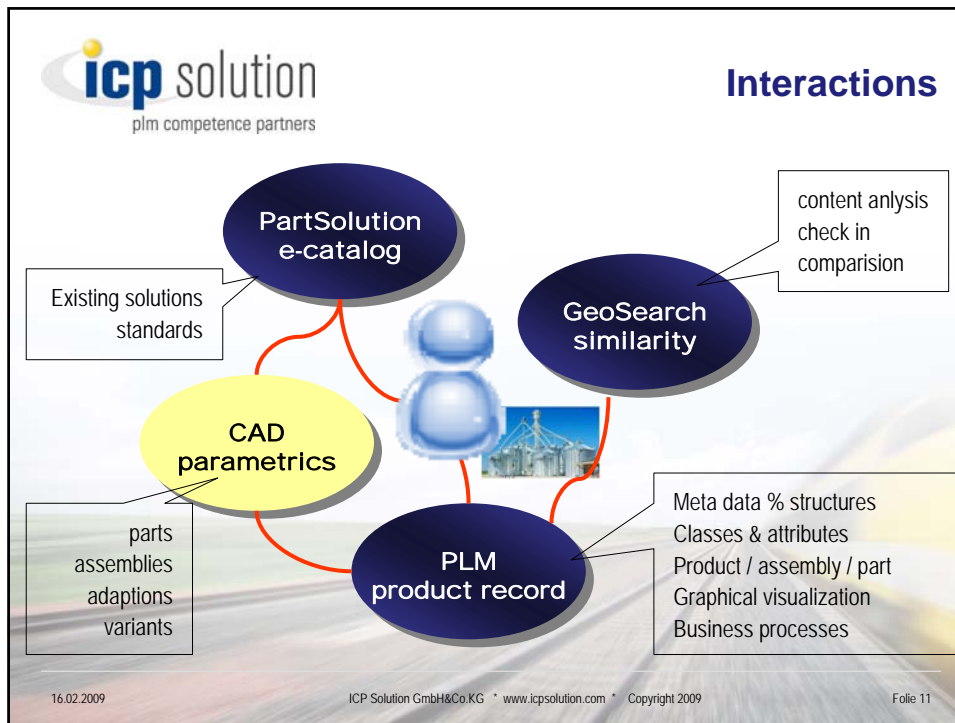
icp solution
plm competence partners

Interactions

PartSolution
e-catalog

content anlysis
check in
comparision

Existing solutions
standards

GeoSearch
similarity

CAD
parametrics

PLM
product record

Meta data % structures
Classes & attributes
Product / assembly / part
Graphical visualization
Business processes

parts
assemblies
adaptions
variants

16.02.2009

ICP Solution GmbH&Co.KG * www.icpsolution.com * Copyright 2009

Folie 11